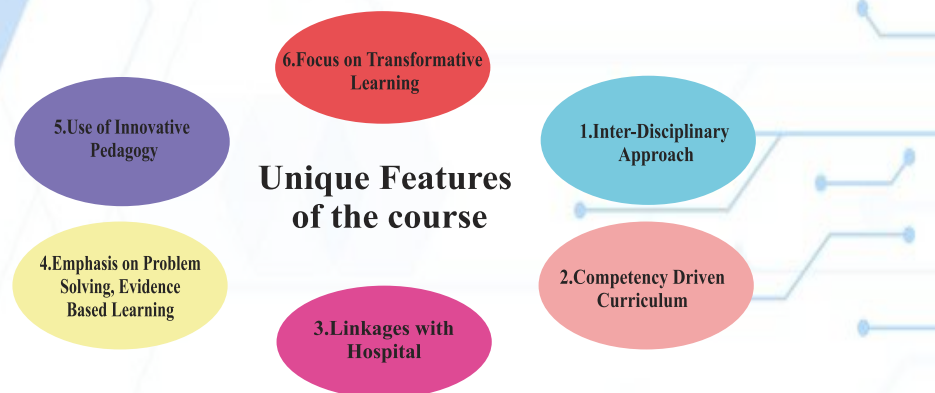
Unique Features of the course

1.Inter-Disciplinary Approach

2.Competency Driven Curriculum

3.Linkages with Hospital

4.Emphasis on Problem Solving, Evidence Based Learning

5.Use of Innovative Pedagogy

6.Focus on Transformative Learning